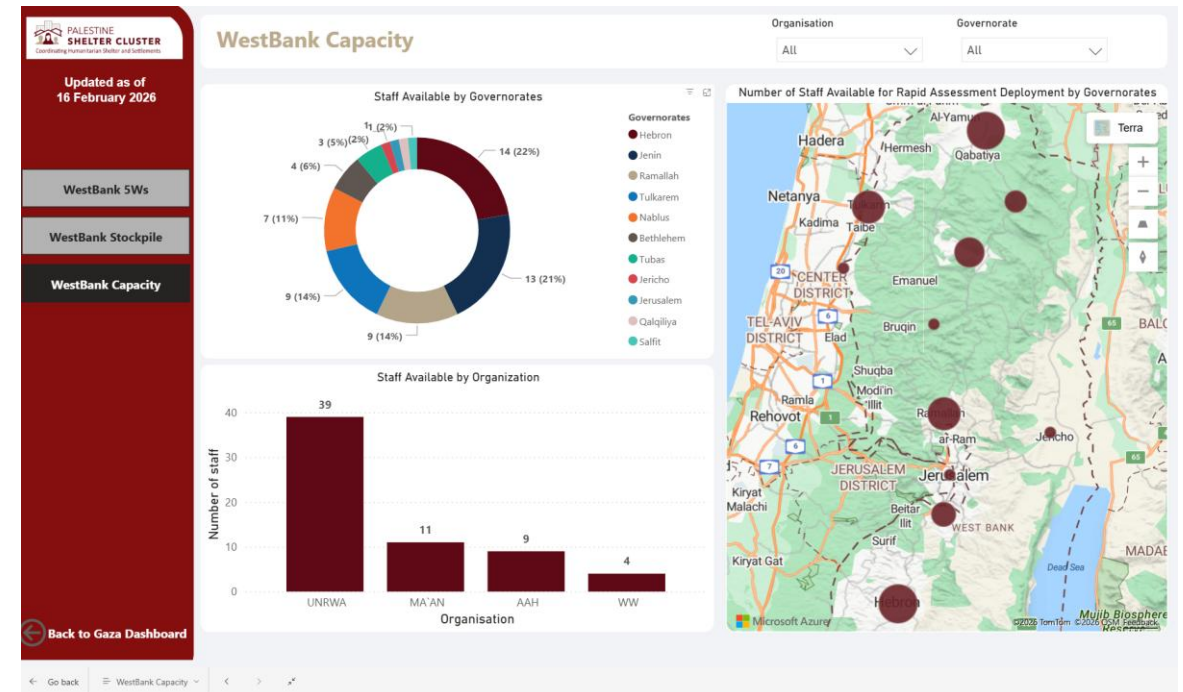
PALESTINE
SHELTER CLUSTER
Coordinating Humanitarian Shelter and Settlements

Updated as of
16 February 2026

WestBank 5Ws

WestBank Stockpile

WestBank Capacity

Back to Gaza Dashboard

WestBank Capacity

Organisation
All

Governorate
All

Staff Available by Governorates

14 (22%)
13 (21%)
9 (14%)
9 (14%)
7 (11%)
4 (6%)
3 (5%)
(2%)
1
1 (2%)

Governorates
Hebron
Jenin
Ramallah
Tulkarem
Nablus
Bethlehem
Tubas
Jericho
Jerusalem
Qalqiliya
Salfit

Number of Staff Available for Rapid Assessment Deployment by Governorates

Terra

Hadera
Hermesh
Qabatiya
Al-Yamun
Netanya
Kadima
Taibe
Tulkarm
20
CENTER DISTRICT
Emanuel
TEL-AVIV DISTRICT
6
Elad
Bruqin
65
BALQ
Shuqba
Modi'in Illit
1
Ramla
Rehovot
Ramallah
6
ar-Ram
Jericho
7
JERUSALEM DISTRICT
Jerusalem
65
Kiryat Malachi
Beitar Illit
WEST BANK
Surif
MADAB
Kiryat Gat
Dead Sea
Hebron
Mujib Biosphere
Microsoft Azure
©2026 TomTom ©2026 OSM Feedback

Staff Available by Organization

39
11
9
4
40
30
20
10
0
Number of staff
UNRWA
MA`AN
AAH
WW
Organisation

Go back
WestBank Capacity